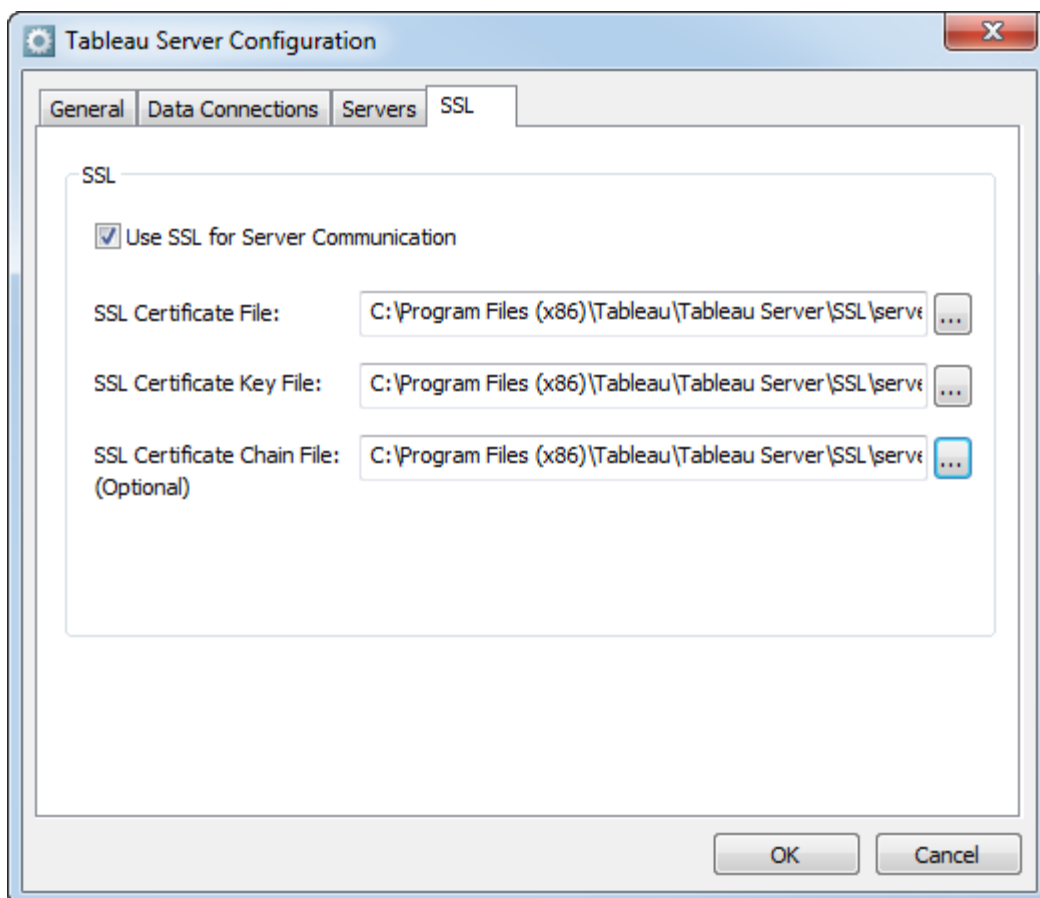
Tableau Server Configuration

General | Data Connections | Servers | SSL

SSL

Use SSL for Server Communication

SSL Certificate File: C:\Program Files (x86)\Tableau\Tableau Server\SSL\serve ...

SSL Certificate Key File: C:\Program Files (x86)\Tableau\Tableau Server\SSL\serve ...

SSL Certificate Chain File: (Optional) C:\Program Files (x86)\Tableau\Tableau Server\SSL\serve ...

OK Cancel